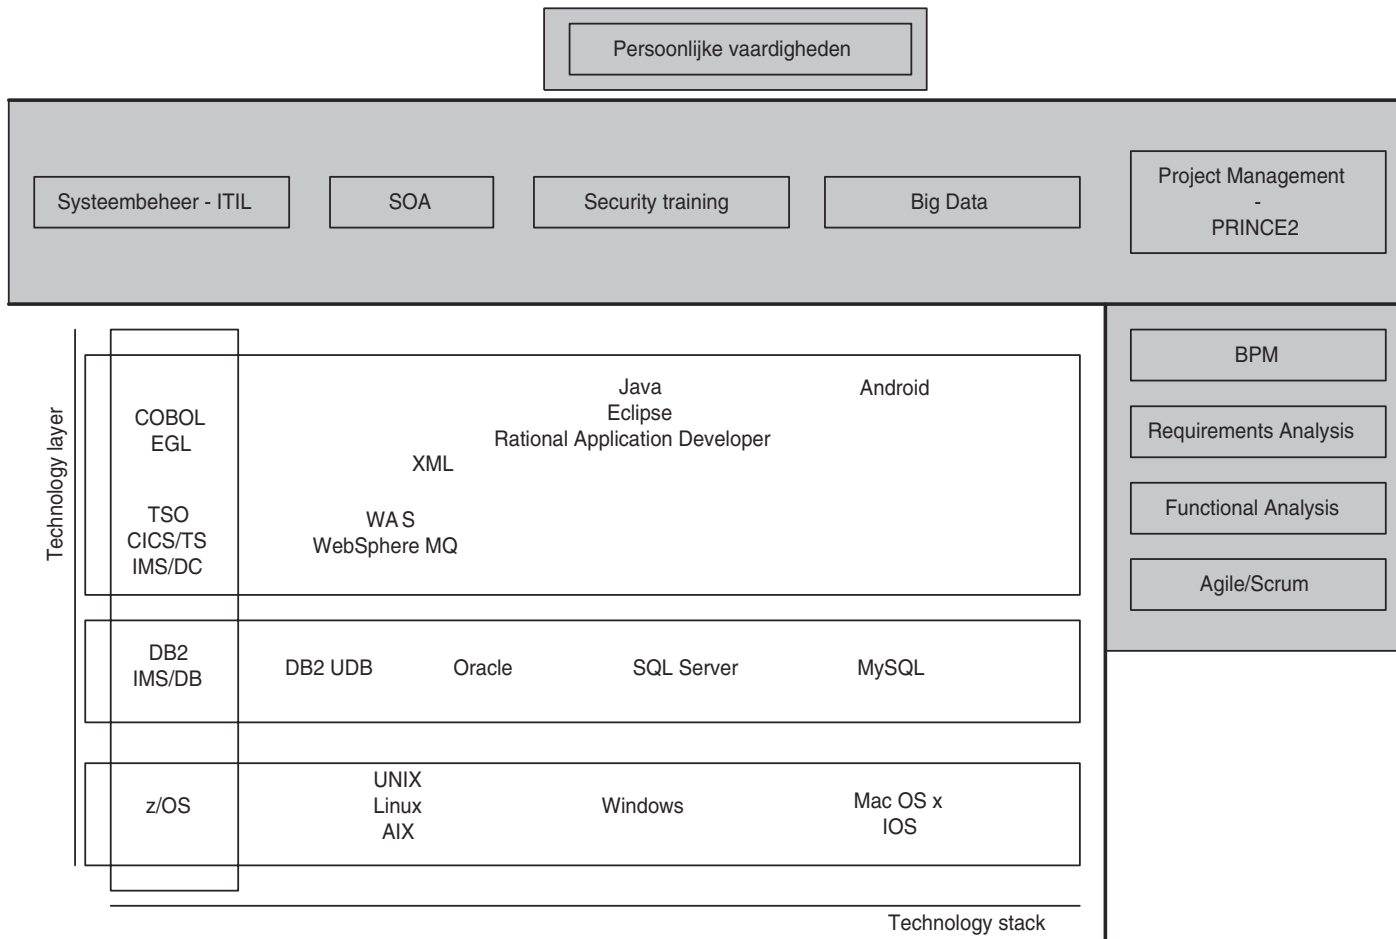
Persoonlijke vaardigheden

Systeembeheer - ITIL

SOA

Security training

Big Data

Project Management
-
PRINCE2

BPM

Requirements Analysis

Functional Analysis

Agile/Scrum

Technology layer

COBOL
EGL

TSO
CICS/TS
IMS/DC

Java
Eclipse
Rational Application Developer

Android

XML

WA S
WebSphere MQ

DB2
IMS/DB

DB2 UDB

Oracle

SQL Server

MySQL

z/OS

UNIX
Linux
AIX

Windows

Mac OS x
IOS

Technology stack